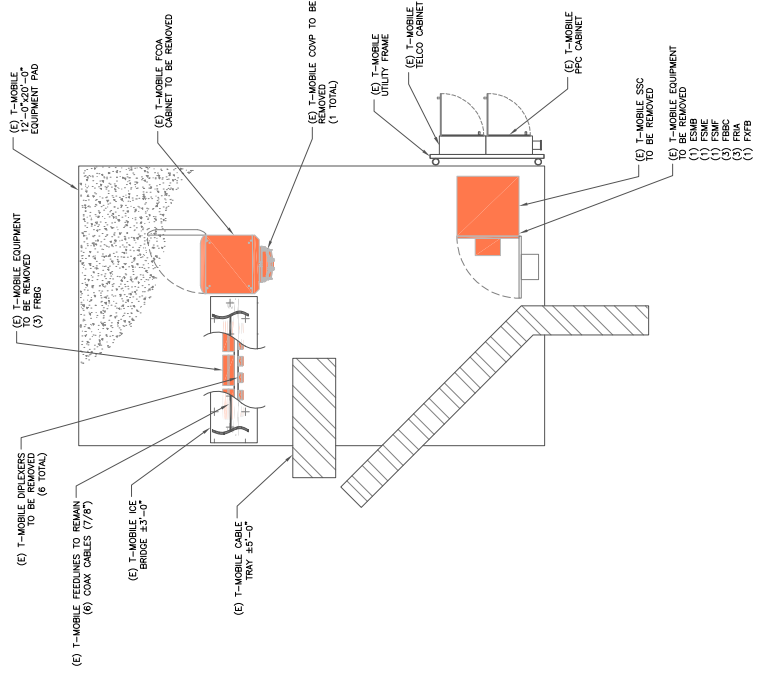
(E) T-MOBILE
12'-0"x20'-0"
EQUIPMENT PAD

(E) T-MOBILE FCOA
CABINET TO BE REMOVED

(E) T-MOBILE COVP TO BE
REMOVED
(1 TOTAL)

(E) T-MOBILE
UTILITY FRAME

(E) T-MOBILE
TELCO CABINET

(E) T-MOBILE
PPC CABINET

(E) T-MOBILE SSC
TO BE REMOVED

(E) T-MOBILE EQUIPMENT
TO BE REMOVED
(1) ESMB
(1) FSME
(1) FSMF
(3) FBBC
(3) FRIA
(1) FXFB

(E) T-MOBILE EQUIPMENT
TO BE REMOVED
(3) FRBG

(E) T-MOBILE DIPLEXERS
TO BE REMOVED
(6 TOTAL)

(E) T-MOBILE FEEDLINES TO REMAIN
(6) COAX CABLES (7/8")

(E) T-MOBILE ICE
BRIDGE ±3'-0"

(E) T-MOBILE CABLE
TRAY ±5'-0"